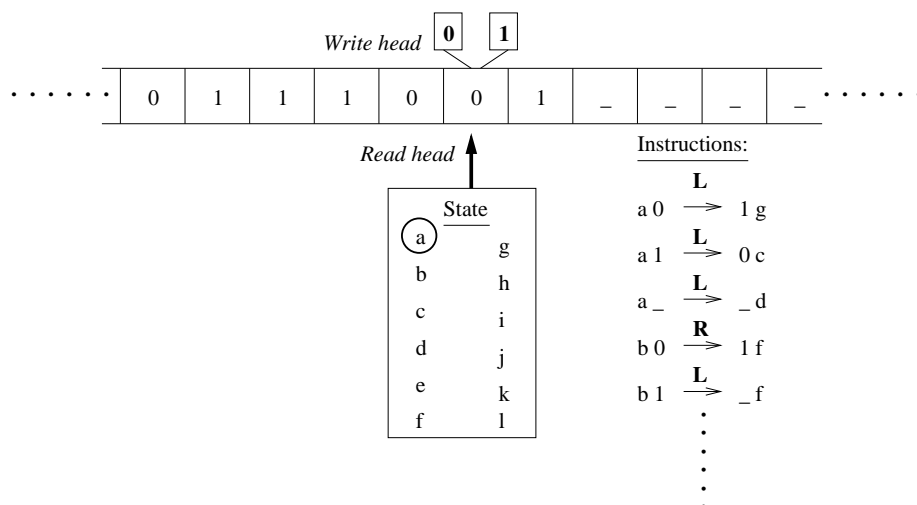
Write head **0** **1**

...... 

| 0 | 1 | 1 | 1 | 0 | 0 | 1 | _ | _ | _ | _ |
|---|---|---|---|---|---|---|---|---|---|---|

......

Read head

State
a g
b h
c i
d j
e k
f l

Instructions:
a 0 $\xrightarrow{\textbf{L}}$ 1 g
a 1 $\xrightarrow{\textbf{L}}$ 0 c
a _ $\xrightarrow{\textbf{L}}$ _ d
b 0 $\xrightarrow{\textbf{R}}$ 1 f
b 1 $\xrightarrow{\textbf{L}}$ _ f